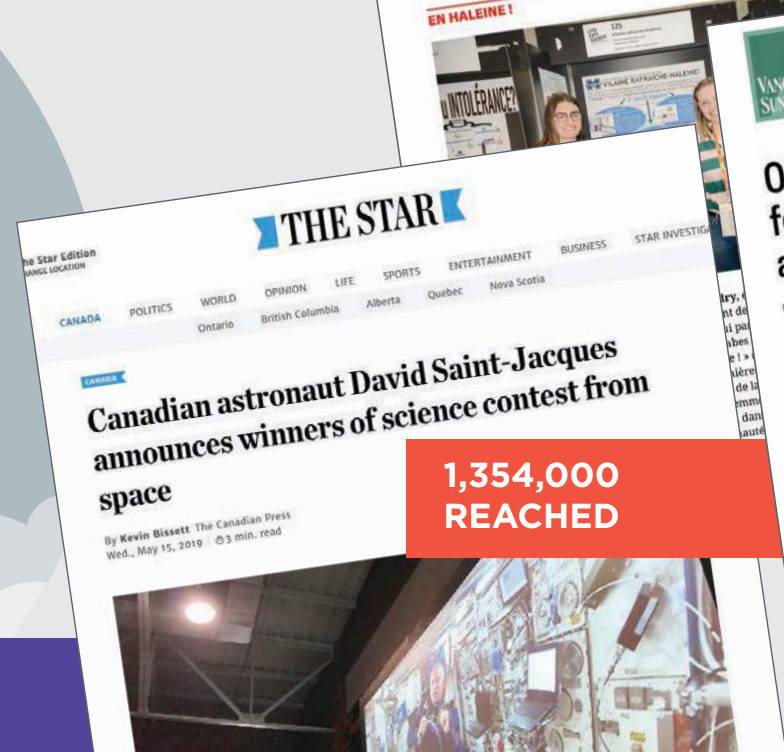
EN HALEINE !

u INTOLÉRANCE?

VILAINE RAFRAÎCHE-HALEINE!

125

VAN SUN

0 f a

he Star Edition
ANGE LOCATION

THE STAR

CANADA POLITICS WORLD OPINION LIFE SPORTS ENTERTAINMENT BUSINESS STAR INVESTIG

Ontario British Columbia Alberta Quebec Nova Scotia

CANADA

Canadian astronaut David Saint-Jacques announces winners of science contest from space

By Kevin Bissett The Canadian Press
Wed., May 15, 2019 3 min. read

1,354,000 REACHED